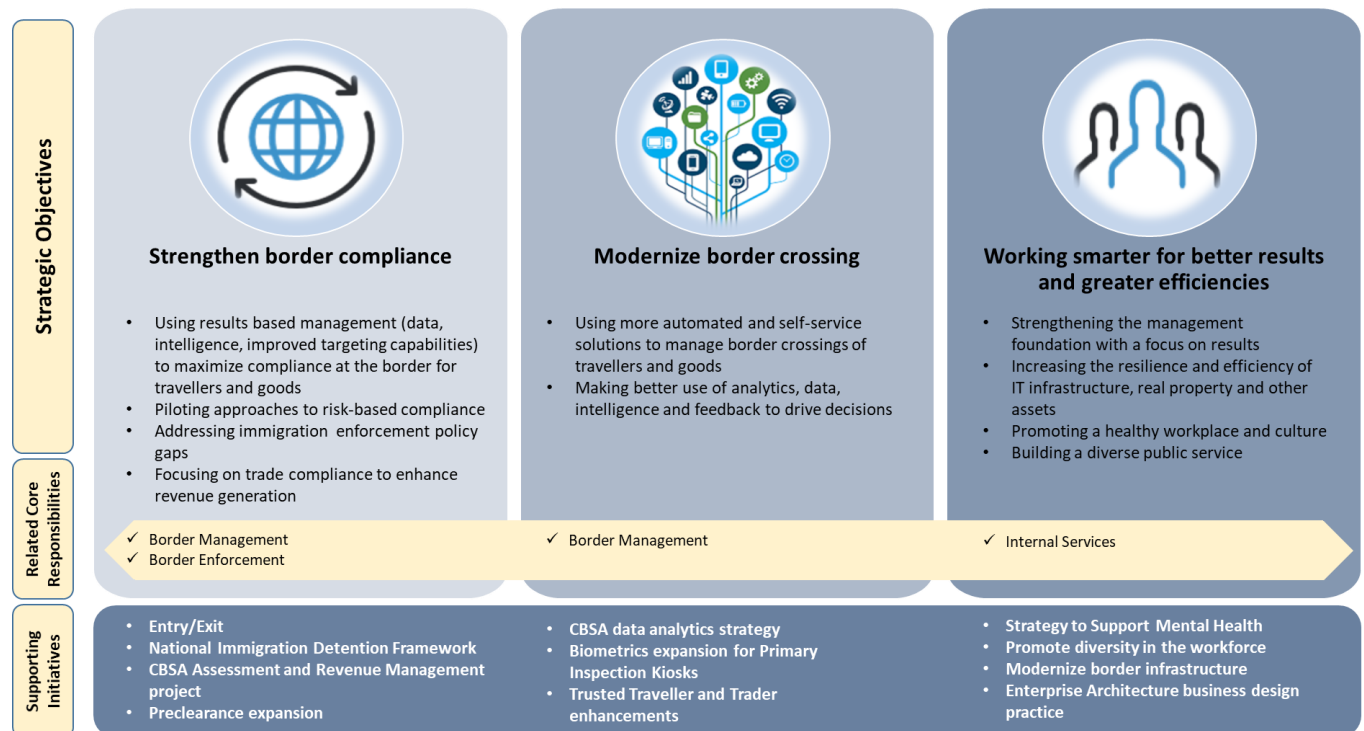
Strategic Objectives

Strengthen border compliance

- Using results based management (data, intelligence, improved targeting capabilities) to maximize compliance at the border for travellers and goods
- Piloting approaches to risk-based compliance
- Addressing immigration enforcement policy gaps
- Focusing on trade compliance to enhance revenue generation

Modernize border crossing

- Using more automated and self-service solutions to manage border crossings of travellers and goods
- Making better use of analytics, data, intelligence and feedback to drive decisions

Working smarter for better results and greater efficiencies

- Strengthening the management foundation with a focus on results
- Increasing the resilience and efficiency of IT infrastructure, real property and other assets
- Promoting a healthy workplace and culture
- Building a diverse public service

Related Core Responsibilities

✓ Border Management
✓ Border Enforcement

✓ Border Management

✓ Internal Services

Supporting Initiatives

- Entry/Exit
- National Immigration Detention Framework
- CBSA Assessment and Revenue Management project
- Preclearance expansion

- CBSA data analytics strategy
- Biometrics expansion for Primary Inspection Kiosks
- Trusted Traveller and Trader enhancements

- Strategy to Support Mental Health
- Promote diversity in the workforce
- Modernize border infrastructure
- Enterprise Architecture business design practice